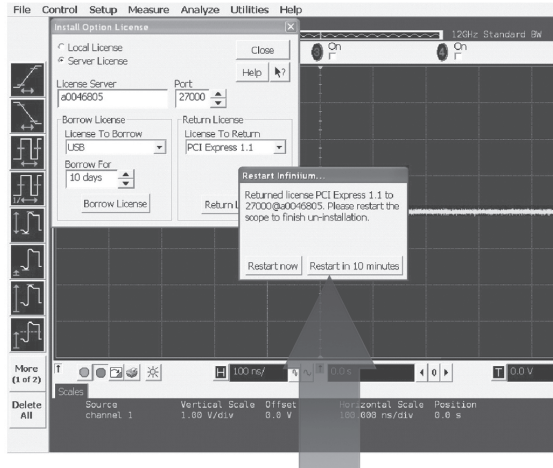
File Control Setup Measure Analyze Utilities Help

Install Option License

Local License
Server License

Close

Help

License Server
a0046805

Port
27000

Borrow License
License To Borrow
USB
Borrow For
10 days
Borrow License

Return License
License To Return
PCI Express 1.1
Return L

12GHz Standard BW

On

On

Restart Infiniium...

Returned license PCI Express 1.1 to 27000@a0046805. Please restart the scope to finish un-installation.

Restart now
Restart in 10 minutes

More (1 of 2)

100 ns/

0.0 s

0.0 V

Scales

Delete All

Source
channel 1

Vertical Scale
1.00 V/div

Offset
0.0 V

Horizontal Scale
100.000 ns/div

Position
0.0 s